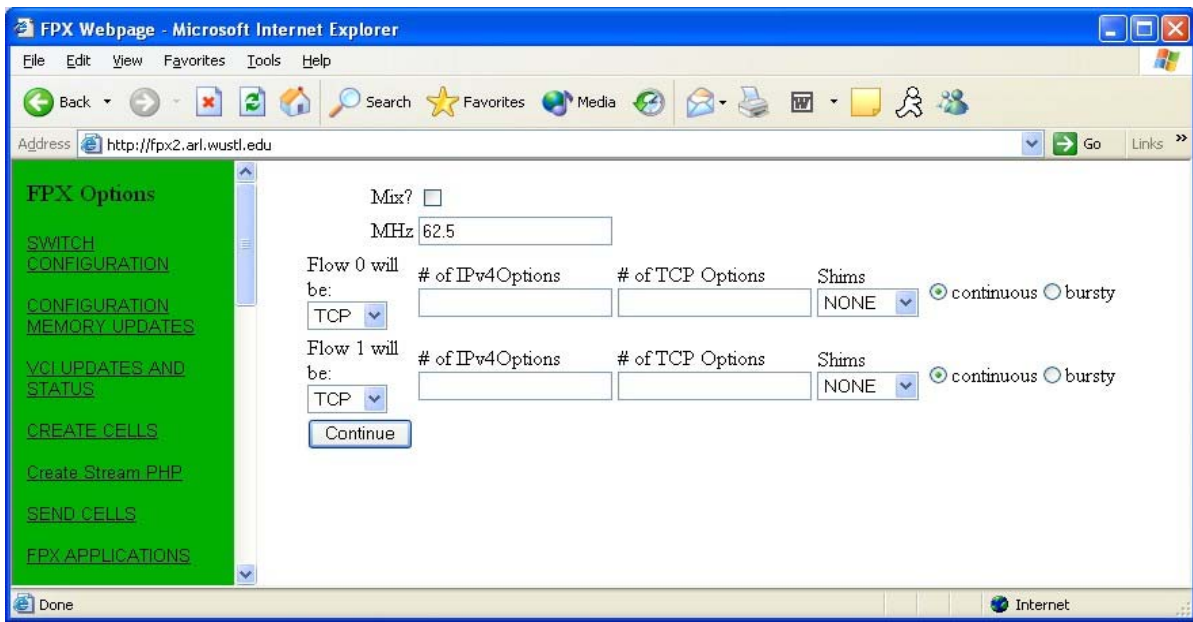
FPX Webpage - Microsoft Internet Explorer

File Edit View Favorites Tools Help

Back Search Favorites Media

Address http://fpx2.arl.wustl.edu Go Links »

FPX Options

SWITCH CONFIGURATION

CONFIGURATION MEMORY UPDATES

VCI UPDATES AND STATUS

CREATE CELLS

Create Stream PHP

SEND CELLS

FPX APPLICATIONS

Mix?

MHz 62.5

Flow 0 will be: TCP

# of IPv4Options

# of TCP Options

Shims NONE

continuous bursty

Flow 1 will be: TCP

# of IPv4Options

# of TCP Options

Shims NONE

continuous bursty

Continue

Done

Internet